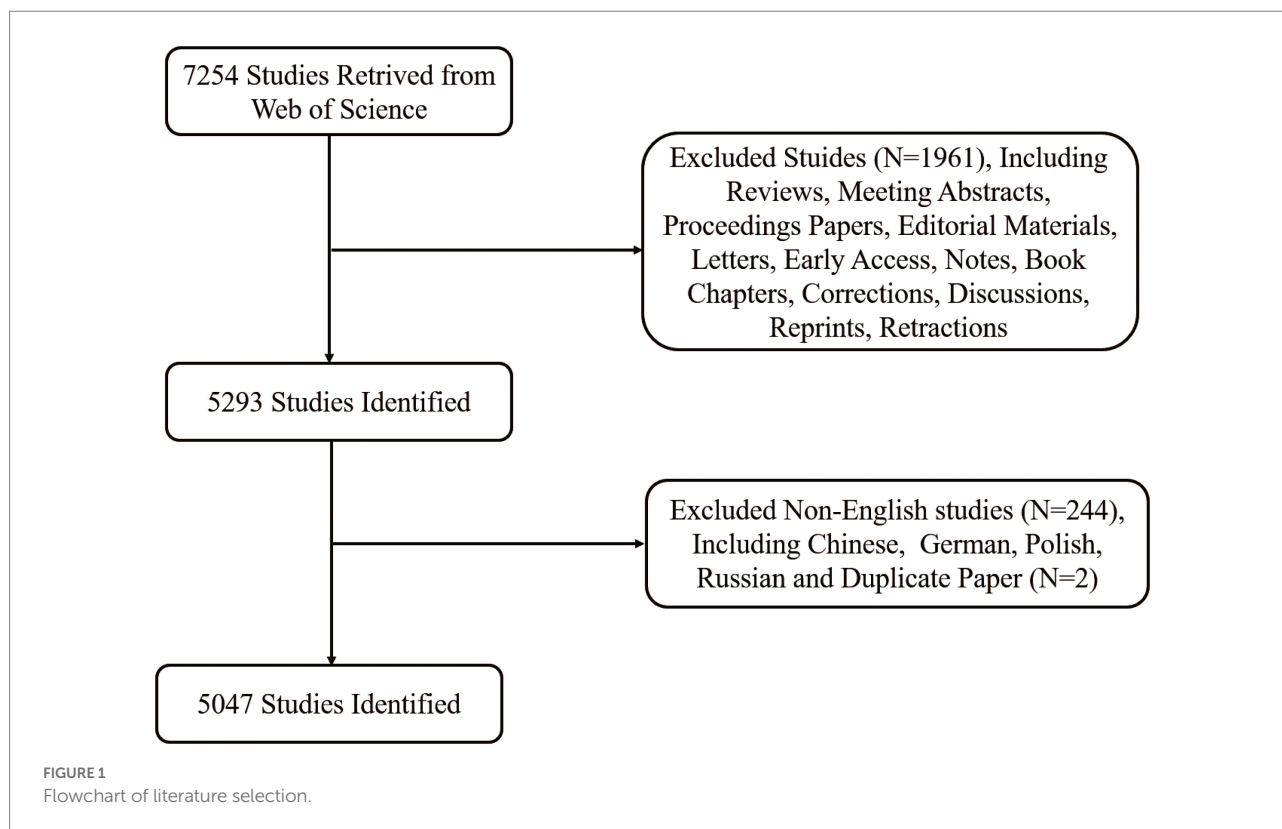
7254 Studies Retrived from Web of Science

Excluded Stuides (N=1961), Including Reviews, Meeting Abstracts, Proceedings Papers, Editorial Materials, Letters, Early Access, Notes, Book Chapters, Corrections, Discussions, Reprints, Retractions

5293 Studies Identified

Excluded Non-English studies (N=244), Including Chinese, German, Polish, Russian and Duplicate Paper (N=2)

5047 Studies Identified

FIGURE 1
Flowchart of literature selection.